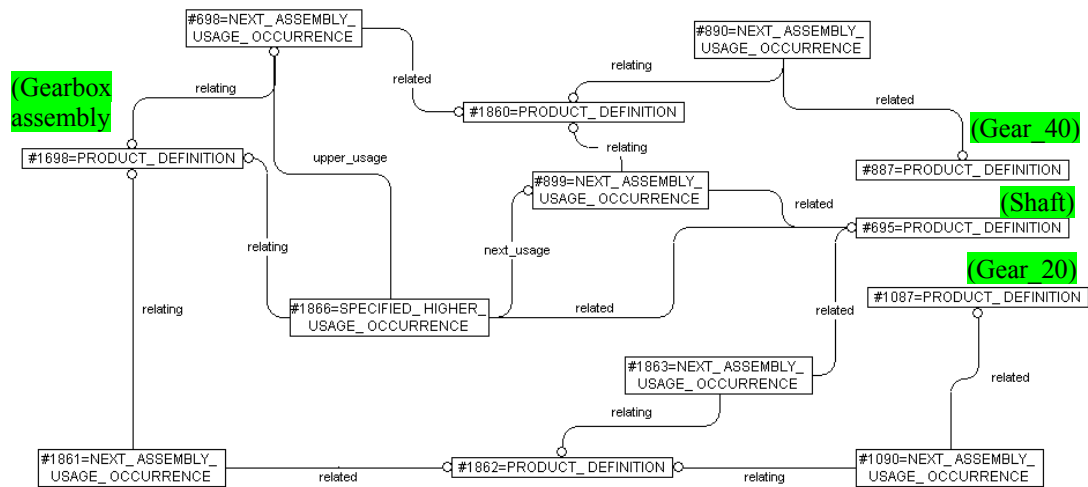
#698=NEXT_ASSEMBLY_ USAGE_OCCURRENCE

#890=NEXT_ASSEMBLY_ USAGE_OCCURRENCE

relating

(Gearbox assembly

relating

related

#1860=PRODUCT_DEFINITION

related

relating

(Gear_40)

#1698=PRODUCT_DEFINITION

upper_usage

#887=PRODUCT_DEFINITION

#899=NEXT_ASSEMBLY_ USAGE_OCCURRENCE

related

(Shaft)

relating

#695=PRODUCT_DEFINITION

next_usage

(Gear_20)

relating

#1087=PRODUCT_DEFINITION

#1866=SPECIFIED_HIGHER_ USAGE_OCCURRENCE

related

related

related

#1863=NEXT_ASSEMBLY_ USAGE_OCCURRENCE

relating

#1861=NEXT_ASSEMBLY_ USAGE_OCCURRENCE

related

#1862=PRODUCT_DEFINITION

relating

#1090=NEXT_ASSEMBLY_ USAGE_OCCURRENCE